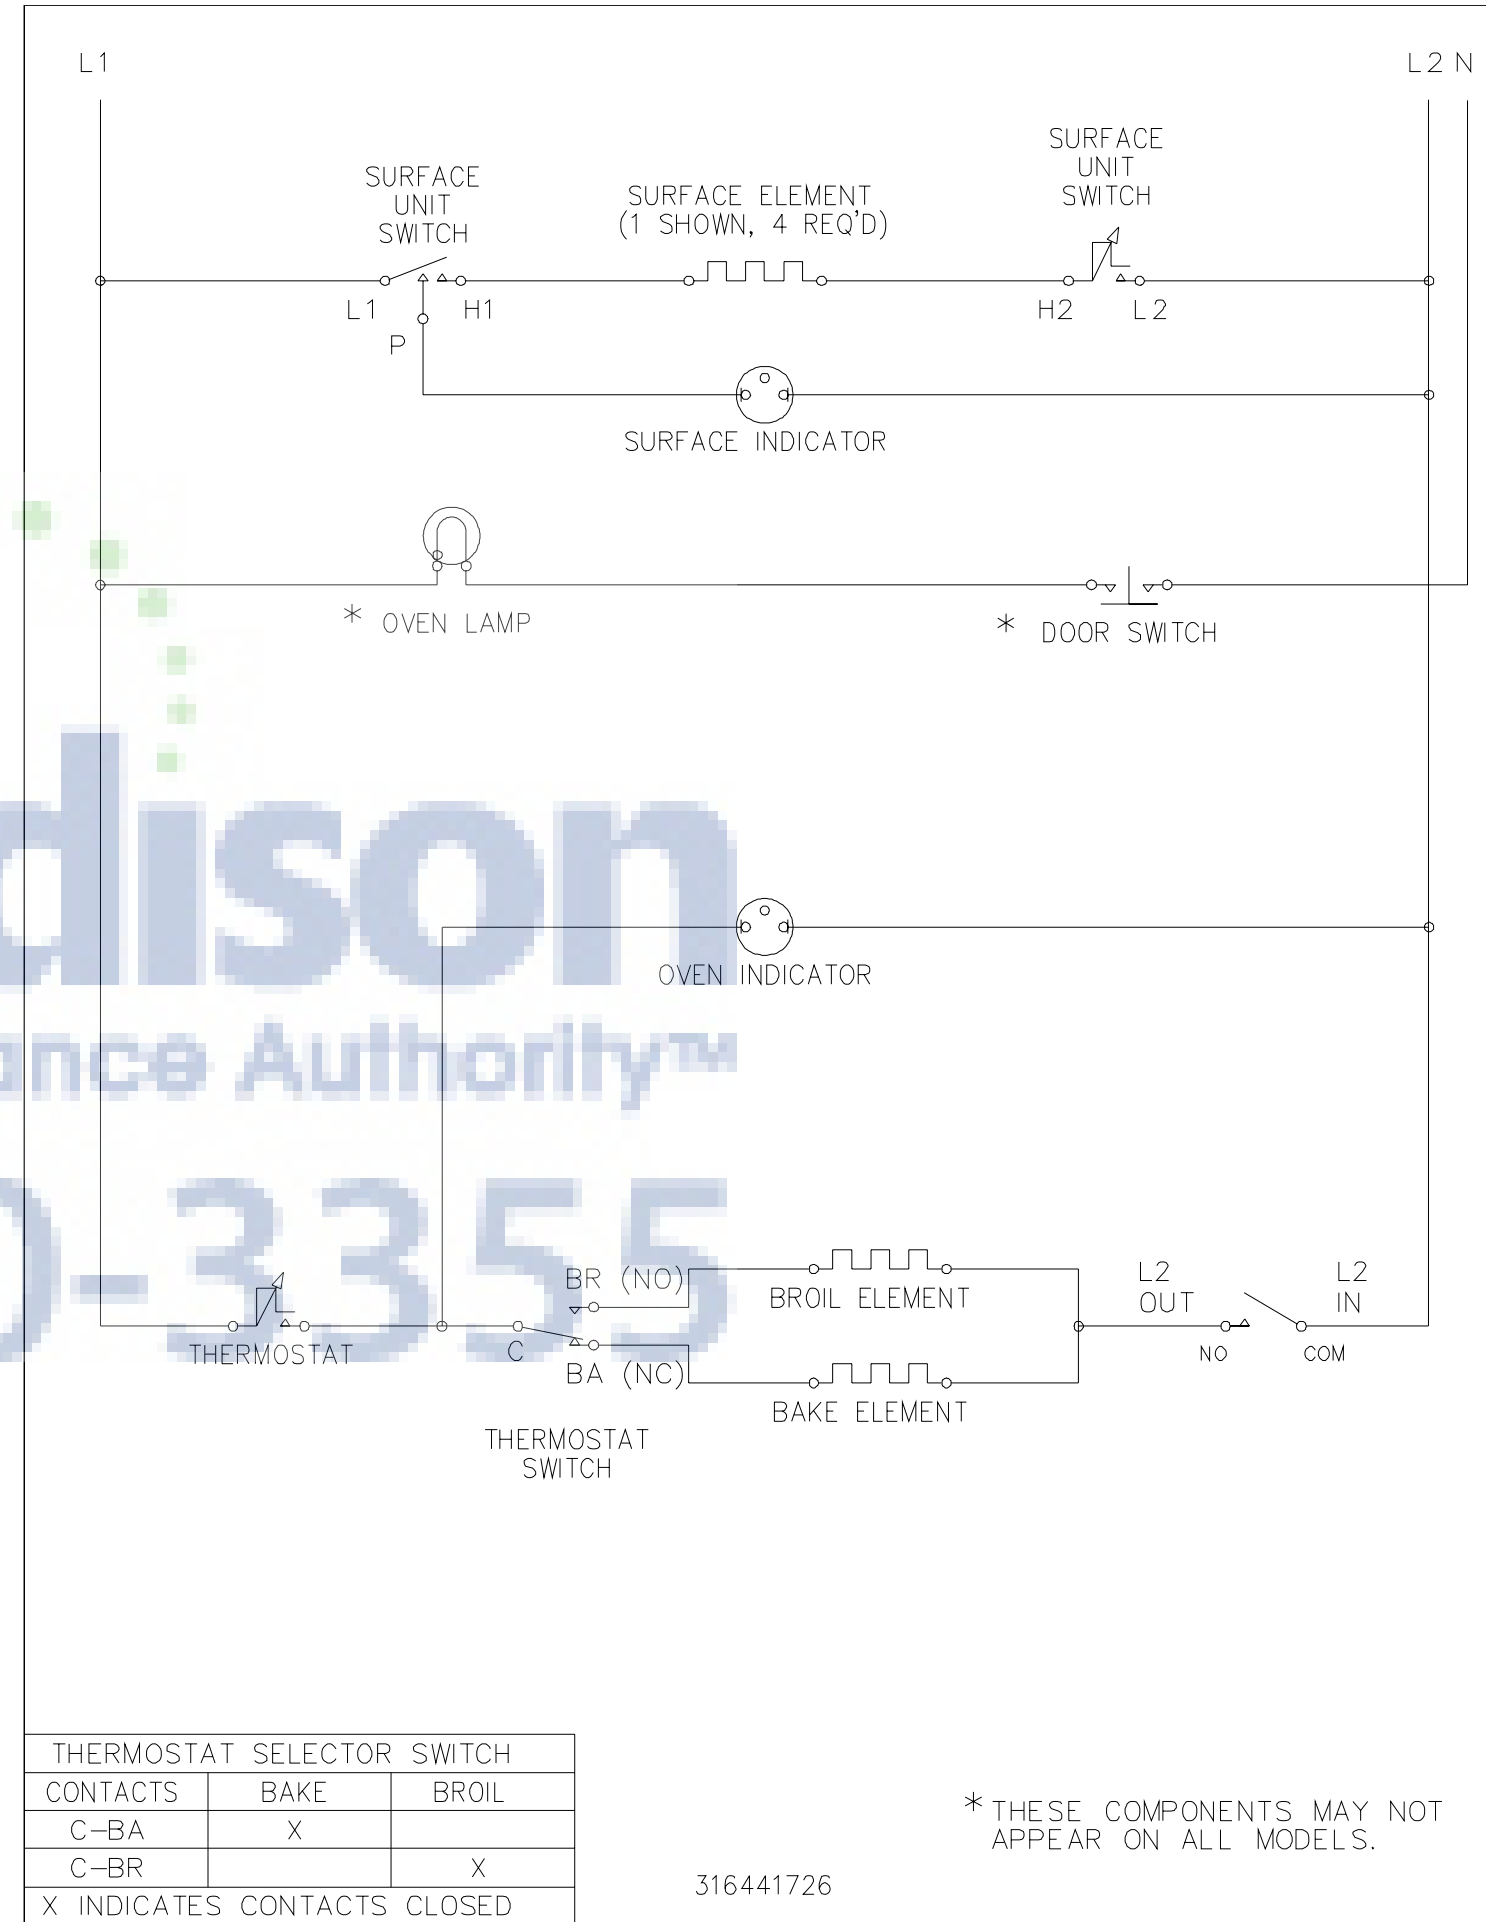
L1

L2 N

SURFACE UNIT SWITCH

SURFACE ELEMENT (1 SHOWN, 4 REQ'D)

SURFACE UNIT SWITCH

L1

H1

H2

L2

P

SURFACE INDICATOR

* OVEN LAMP

* DOOR SWITCH

dison
ance Authority™
)-3355

OVEN INDICATOR

BR (NO)

BROIL ELEMENT

L2 OUT

L2 IN

THERMOSTAT

C

BA (NC)

NO

COM

BAKE ELEMENT

THERMOSTAT SWITCH

| THERMOSTAT SELECTOR SWITCH | | |
|---|---|---|
| CONTACTS | BAKE | BROIL |
| C–BA | X | |
| C–BR | | X |
| X INDICATES CONTACTS CLOSED | | |

* THESE COMPONENTS MAY NOT APPEAR ON ALL MODELS.

316441726